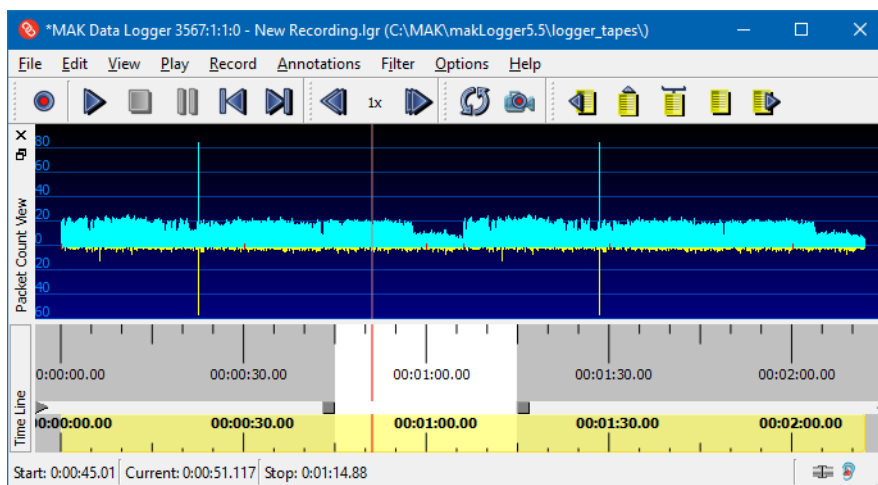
*MAK Data Logger 3567:1:1:0 - New Recording.lgr (C:\MAK\makLogger5.5\logger_tapes\)

File Edit View Play Record Annotations Filter Options Help

1x

Packet Count View

80
60
40
20
0
20
40
60

Time Line

0:00:00.00 00:00:30.00 00:01:00.00 00:01:30.00 00:02:00.00

0:00:00.00 00:00:30.00 00:01:00.00 00:01:30.00 00:02:00.00

Start: 0:00:45.01 Current: 0:00:51.117 Stop: 0:01:14.88